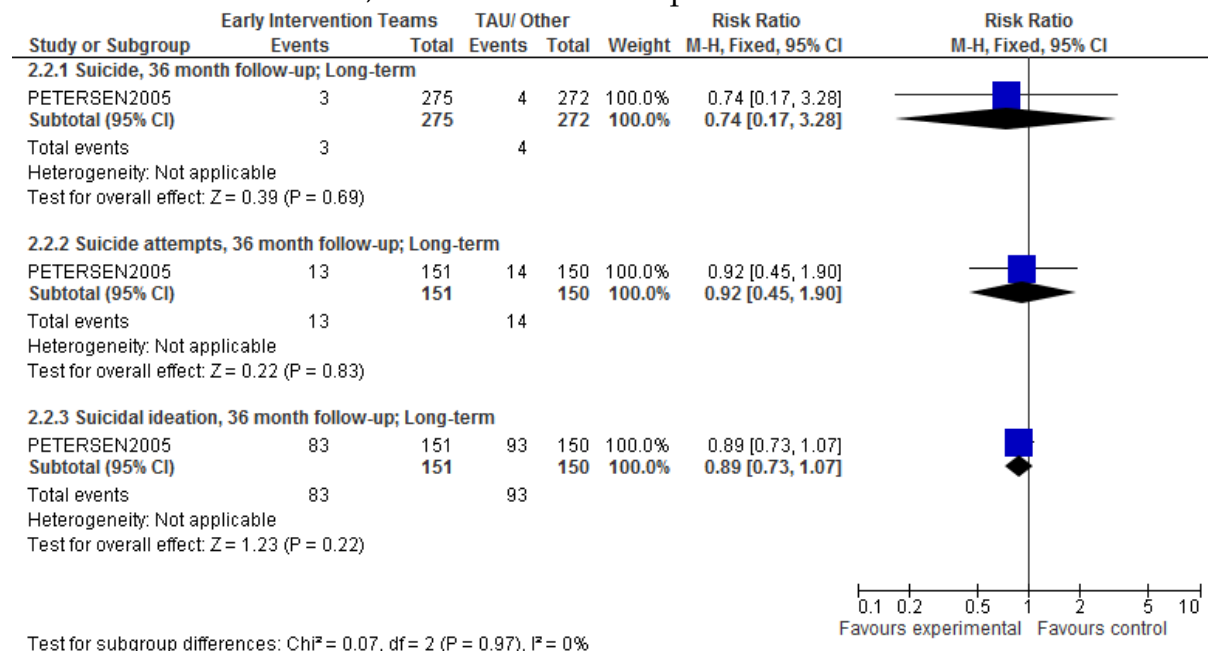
| Study or Subgroup | Early Intervention Teams Events | Early Intervention Teams Total | TAU/ Other Events | TAU/ Other Total | Weight | Risk Ratio M-H, Fixed, 95% CI |
|---|---|---|---|---|---|---|
| **2.2.1 Suicide, 36 month follow-up; Long-term** | | | | | | |
| PETERSEN2005 | 3 | 275 | 4 | 272 | 100.0% | 0.74 [0.17, 3.28] |
| **Subtotal (95% CI)** | | **275** | | **272** | **100.0%** | **0.74 [0.17, 3.28]** |
| Total events | 3 | | 4 | | | |
| Heterogeneity: Not applicable | | | | | | |
| Test for overall effect: Z = 0.39 (P = 0.69) | | | | | | |
| **2.2.2 Suicide attempts, 36 month follow-up; Long-term** | | | | | | |
| PETERSEN2005 | 13 | 151 | 14 | 150 | 100.0% | 0.92 [0.45, 1.90] |
| **Subtotal (95% CI)** | | **151** | | **150** | **100.0%** | **0.92 [0.45, 1.90]** |
| Total events | 13 | | 14 | | | |
| Heterogeneity: Not applicable | | | | | | |
| Test for overall effect: Z = 0.22 (P = 0.83) | | | | | | |
| **2.2.3 Suicidal ideation, 36 month follow-up; Long-term** | | | | | | |
| PETERSEN2005 | 83 | 151 | 93 | 150 | 100.0% | 0.89 [0.73, 1.07] |
| **Subtotal (95% CI)** | | **151** | | **150** | **100.0%** | **0.89 [0.73, 1.07]** |
| Total events | 83 | | 93 | | | |
| Heterogeneity: Not applicable | | | | | | |
| Test for overall effect: Z = 1.23 (P = 0.22) | | | | | | |

Risk Ratio
M-H, Fixed, 95% CI

0.1 0.2 0.5 1 2 5 10
Favours experimental Favours control

Test for subgroup differences: Chi² = 0.07, df = 2 (P = 0.97), I² = 0%